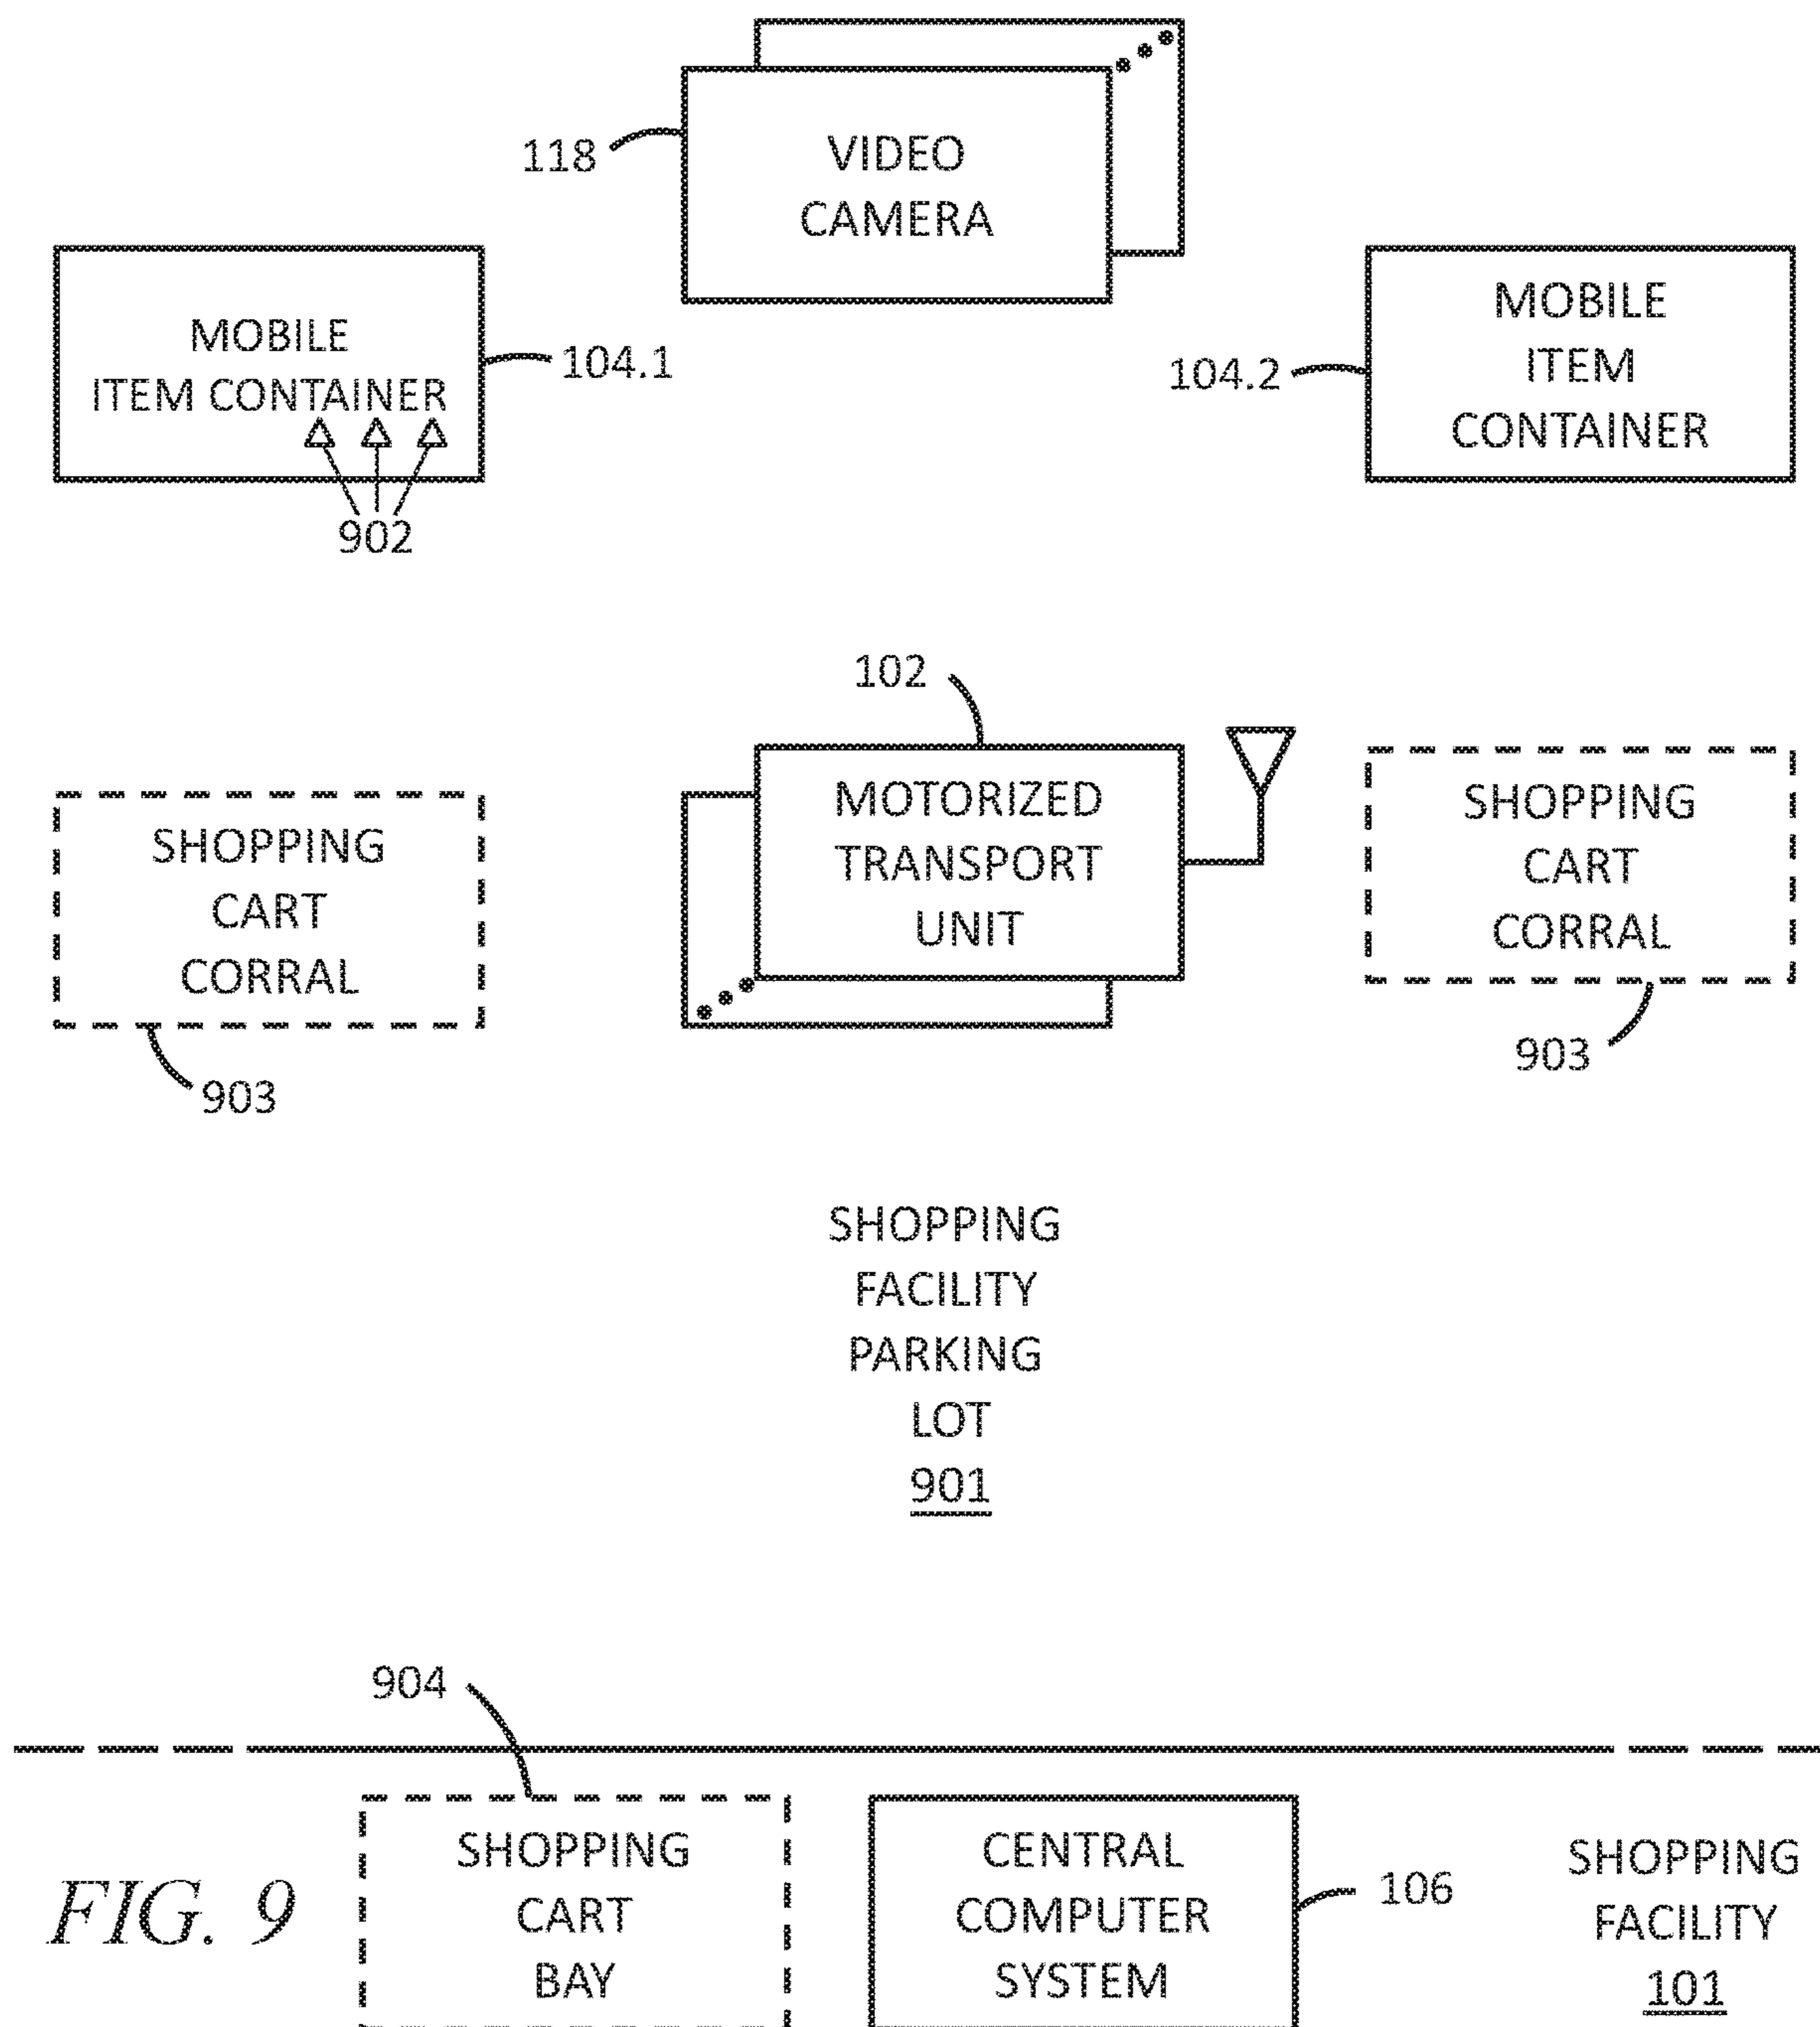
118

VIDEO CAMERA

MOBILE ITEM CONTAINER

104.1

902

104.2

MOBILE ITEM CONTAINER

102

SHOPPING CART CORRAL

MOTORIZED TRANSPORT UNIT

SHOPPING CART CORRAL

903

903

SHOPPING FACILITY PARKING LOT
901

904

FIG. 9

SHOPPING CART BAY

CENTRAL COMPUTER SYSTEM

106

SHOPPING FACILITY
101